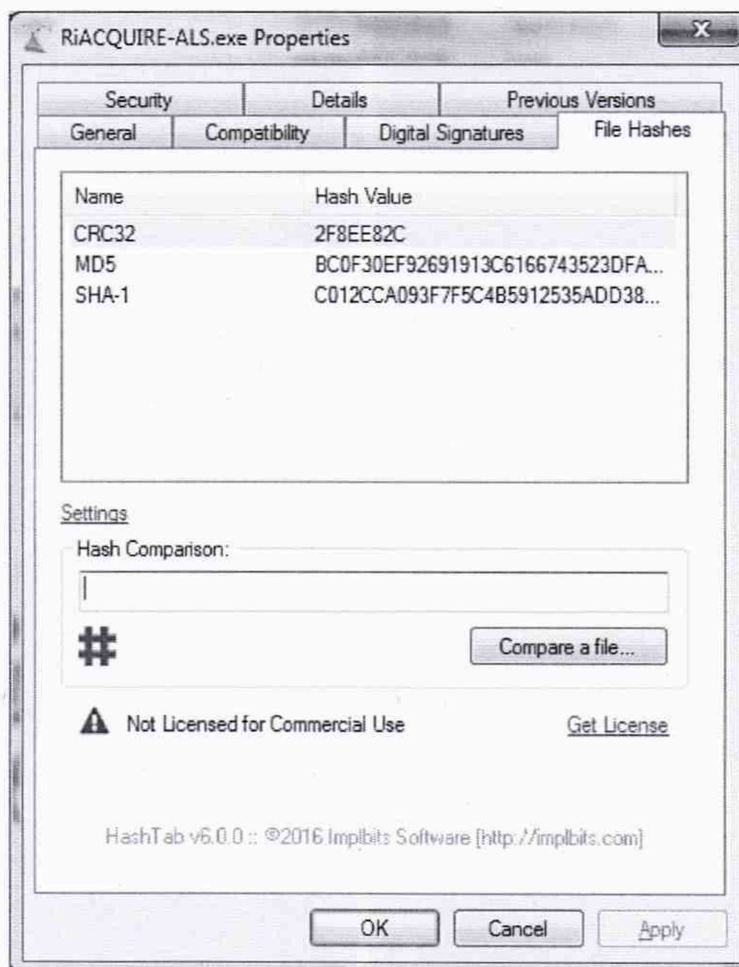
RiACQUIRE-ALS.exe Properties

X

Security | Details | Previous Versions
General | Compatibility | Digital Signatures | File Hashes

| Name | Hash Value |
|---|---|
| CRC32 | 2F8EE82C |
| MD5 | BC0F30EF92691913C6166743523DFA... |
| SHA-1 | C012CCA093F7F5C4B5912535ADD38... |

Settings

Hash Comparison:

#

Compare a file...

Not Licensed for Commercial Use

Get License

HashTab v6.0.0 :: ©2016 Implbits Software [http://implbits.com]

OK Cancel Apply